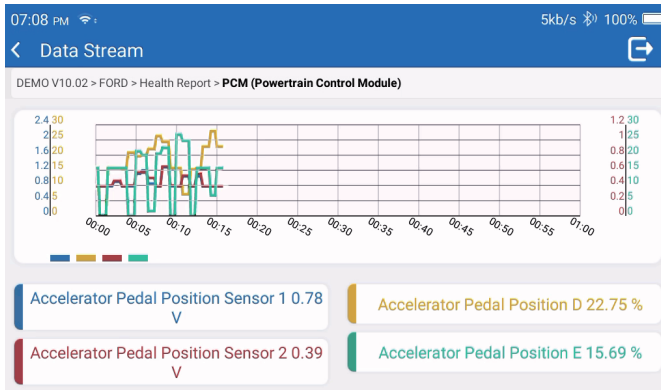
07:08 PM 5kb/s 100%

Data Stream

DEMO V10.02 > FORD > Health Report > PCM (Powertrain Control Module)

| | | | | | |
|---|---|---|---|---|---|
| 2.4 | 30 | | | 1.2 | 30 |
| 2 | 25 | | | 1 | 25 |
| 1.6 | 20 | | | 0.8 | 20 |
| 1.2 | 15 | | | 0.6 | 15 |
| 0.8 | 10 | | | 0.4 | 10 |
| 0.4 | 5 | | | 0.2 | 5 |
| 0 | 0 | | | 0 | 0 |

00:00 00:05 00:10 00:15 00:20 00:25 00:30 00:35 00:40 00:45 00:50 00:55 01:00

Accelerator Pedal Position Sensor 1 0.78 V

Accelerator Pedal Position D 22.75 %

Accelerator Pedal Position Sensor 2 0.39 V

Accelerator Pedal Position E 15.69 %